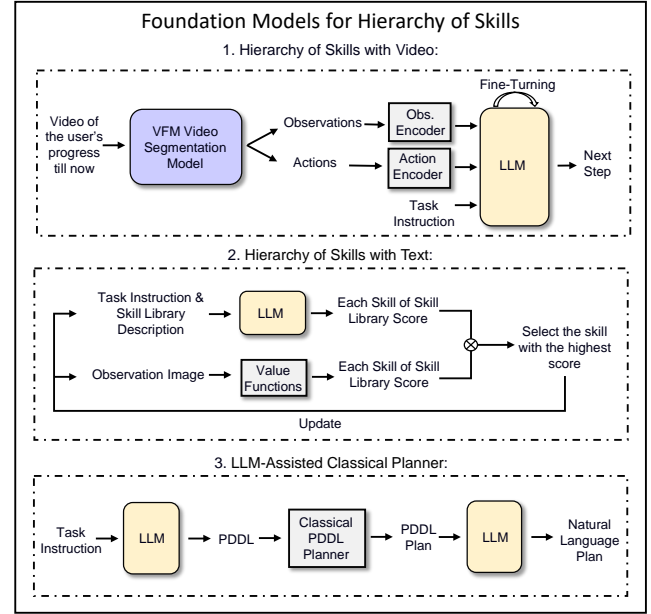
Foundation Models for Hierarchy of Skills

1. Hierarchy of Skills with Video:

Video of the user's progress till now

VFM Video Segmentation Model

Observations

Actions

Obs. Encoder

Action Encoder

Fine-Turning

LLM

Task Instruction

Next Step

2. Hierarchy of Skills with Text:

Task Instruction & Skill Library Description

LLM

Each Skill of Skill Library Score

Observation Image

Value Functions

Each Skill of Skill Library Score

Select the skill with the highest score

Update

3. LLM-Assisted Classical Planner:

Task Instruction

LLM

PDDL

Classical PDDL Planner

PDDL Plan

LLM

Natural Language Plan